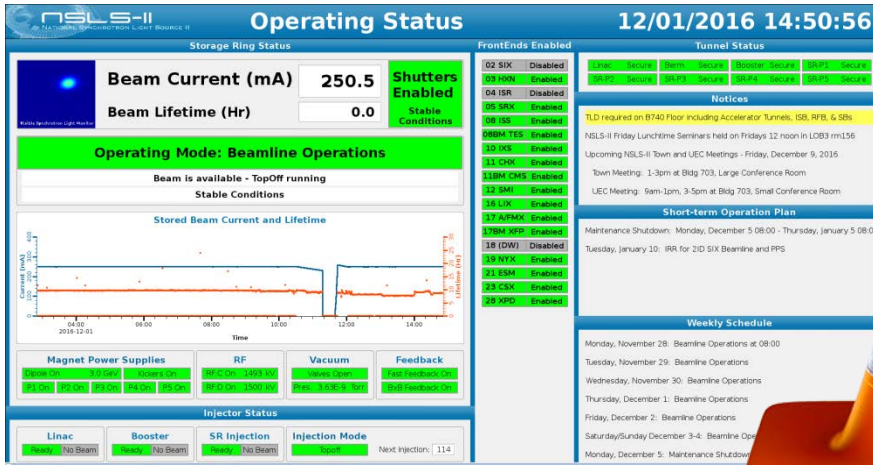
NSLS-II
NATIONAL SYNCHROTRON LIGHT SOURCE II

Operating Status

12/01/2016 14:50:56

Storage Ring Status

Visible Synchrotron Light Monitor

Beam Current (mA) 250.5

Beam Lifetime (Hr) 0.0

Shutters Enabled

Stable Conditions

Operating Mode: Beamline Operations

Beam is available - TopOff running

Stable Conditions

Stored Beam Current and Lifetime

Current (mA)

Lifetime (Hr)

04:00 2016-12-01

08:00

08:00

10:00

12:00

14:00

Time

Magnet Power Supplies

Dipole On 3.0 GeV Kickers On

P1 On P2 On P3 On P4 On P5 On

RF

RF-C On 1493 kV

RF-D On 1500 kV

Vacuum

Valves Open

Pres. 3.63E-9 Torr

Feedback

Fast Feedback On

BxB Feedback On

Injector Status

Linac

Ready No Beam

Booster

Ready No Beam

SR Injection

Ready No Beam

Injection Mode

TopOff

Next Injection: 114

FrontEnds Enabled

| | |
|---|---|
| 02 SIX | Disabled |
| 03 HXN | Enabled |
| 04 ISR | Disabled |
| 05 SRX | Enabled |
| 08 ISS | Enabled |
| 08BM TES | Enabled |
| 10 IXS | Enabled |
| 11 CHX | Enabled |
| 11BM CMS | Enabled |
| 12 SMI | Enabled |
| 16 LIX | Enabled |
| 17 A/FMX | Enabled |
| 17BM XFP | Enabled |
| 18 (DW) | Disabled |
| 19 NYX | Enabled |
| 21 ESM | Enabled |
| 23 CSX | Enabled |
| 28 XPD | Enabled |

Tunnel Status

Linac Secure Berm Secure Booster Secure SR-P1 Secure

SR-P2 Secure SR-P3 Secure SR-P4 Secure SR-P5 Secure

Notices

TLD required on B740 Floor including Accelerator Tunnels, ISB, RFB, & SBs

NSLS-II Friday Lunchtime Seminars held on Fridays 12 noon in LOB3 rm156

Upcoming NSLS-II Town and UEC Meetings - Friday, December 9, 2016

Town Meeting: 1-3pm at Bldg 703, Large Conference Room

UEC Meeting: 9am-1pm, 3-5pm at Bldg 703, Small Conference Room

Short-term Operation Plan

Maintenance Shutdown: Monday, December 5 08:00 - Thursday, January 5 08:0

Tuesday, January 10: IRR for 2ID SIX Beamline and PPS

Weekly Schedule

Monday, November 28: Beamline Operations at 08:00

Tuesday, November 29: Beamline Operations

Wednesday, November 30: Beamline Operations

Thursday, December 1: Beamline Operations

Friday, December 2: Beamline Operations

Saturday/Sunday December 3-4: Beamline Ope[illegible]

Monday, December 5: Maintenance Shutdow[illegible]